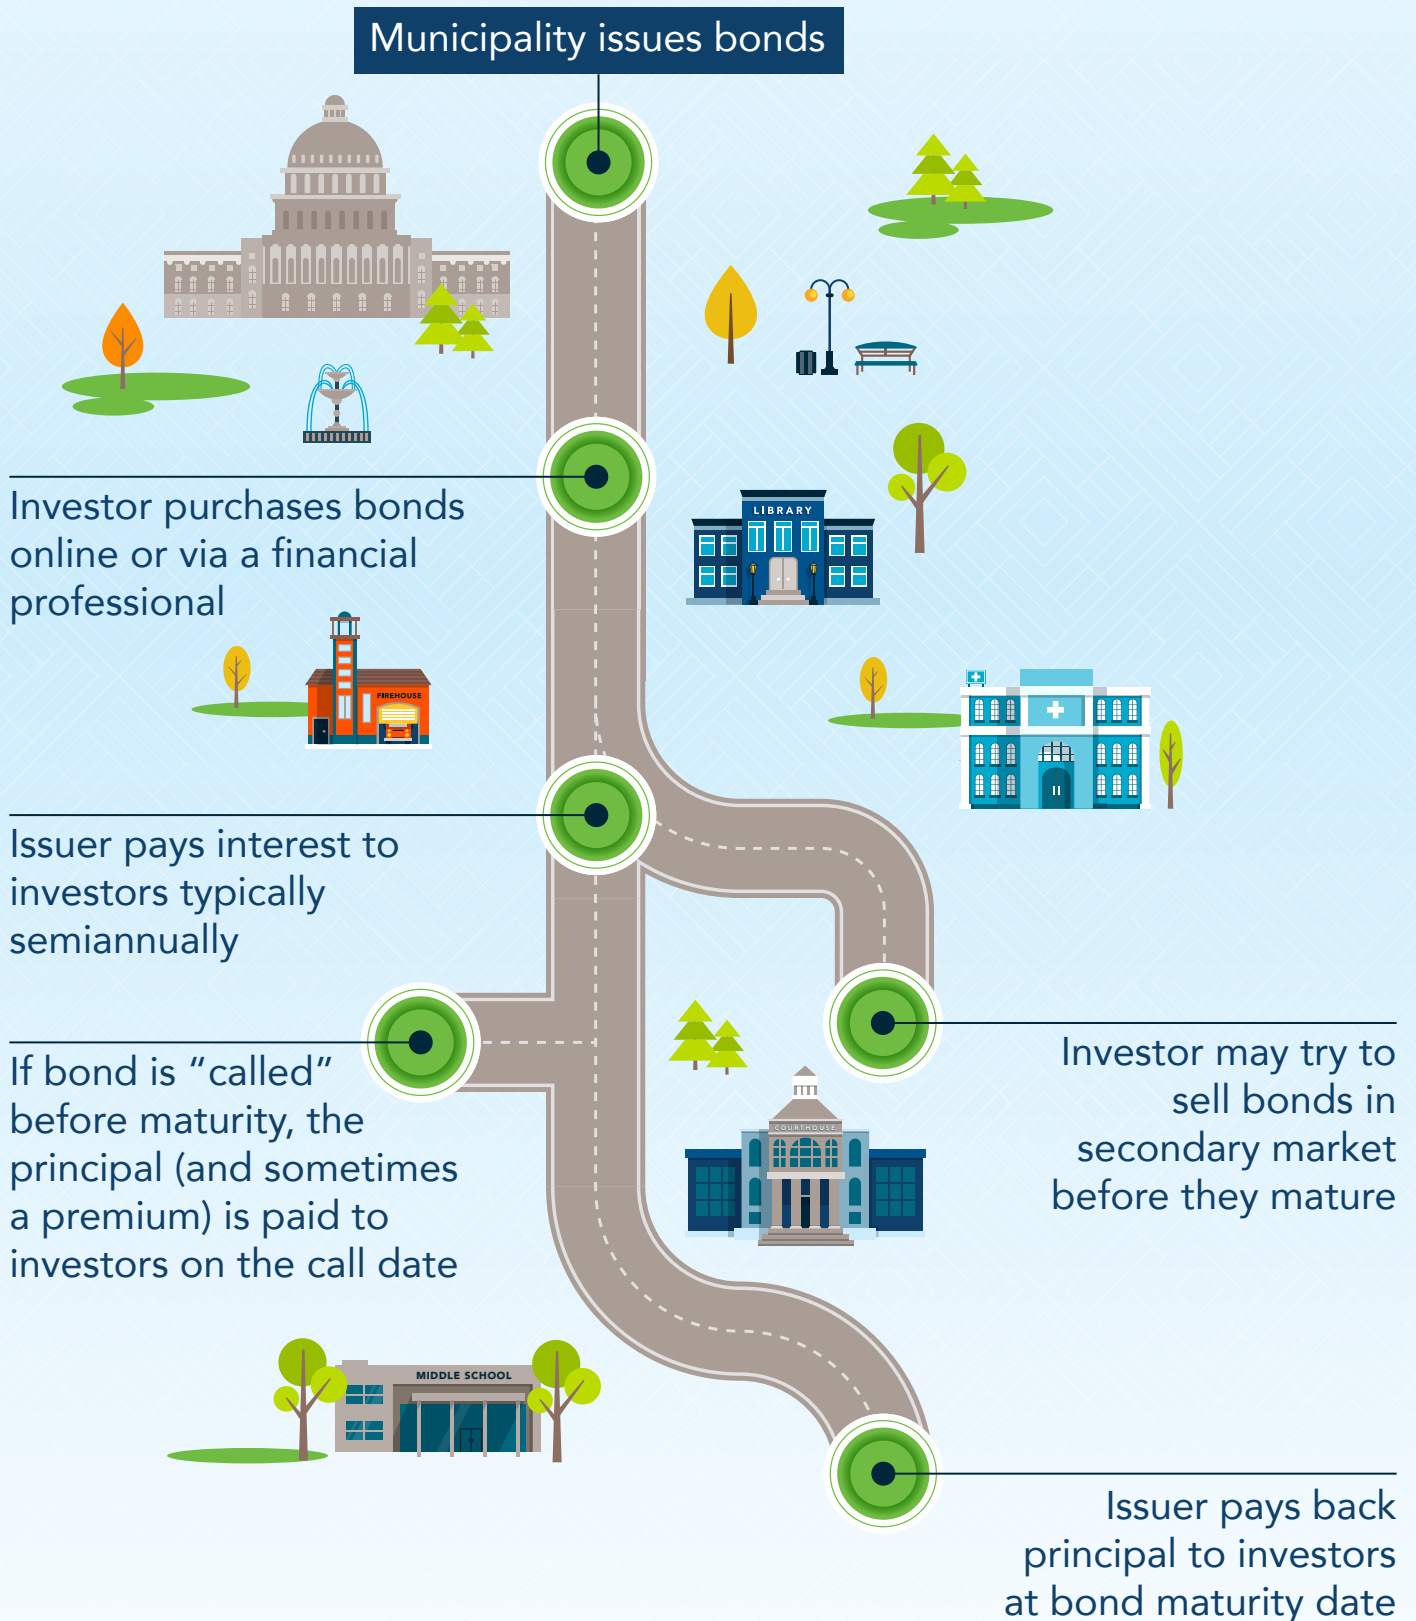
Municipality issues bonds

LIBRARY

Investor purchases bonds online or via a financial professional

FIREHOUSE

Issuer pays interest to investors typically semiannually

If bond is “called” before maturity, the principal (and sometimes a premium) is paid to investors on the call date

COURTHOUSE

Investor may try to sell bonds in secondary market before they mature

MIDDLE SCHOOL

Issuer pays back principal to investors at bond maturity date